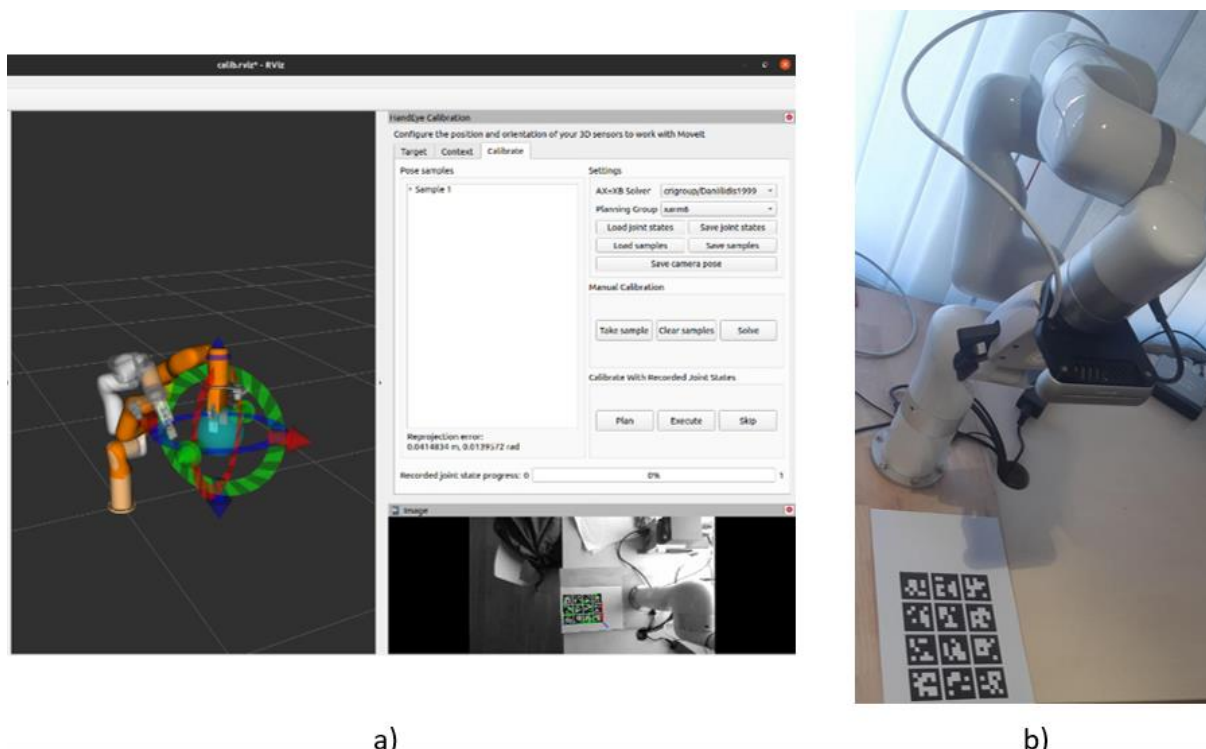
calib.rviz* - RViz

HandEye Calibration

Configure the position and orientation of your 3D sensors to work with MoveIt

Target Context Calibrate

Pose samples

Sample 1

Reprojection error:
0.0414834 m; 0.0139572 rad

Settings

AX=XB Solver crigroup/Daniilidis1999

Planning Group xarm6

Load joint states Save joint states

Load samples Save samples

Save camera pose

Manual Calibration

Take sample Clear samples Solve

Calibrate With Recorded Joint States

Plan Execute Skip

Recorded joint state progress: 0 0% 1

Image

a)

b)